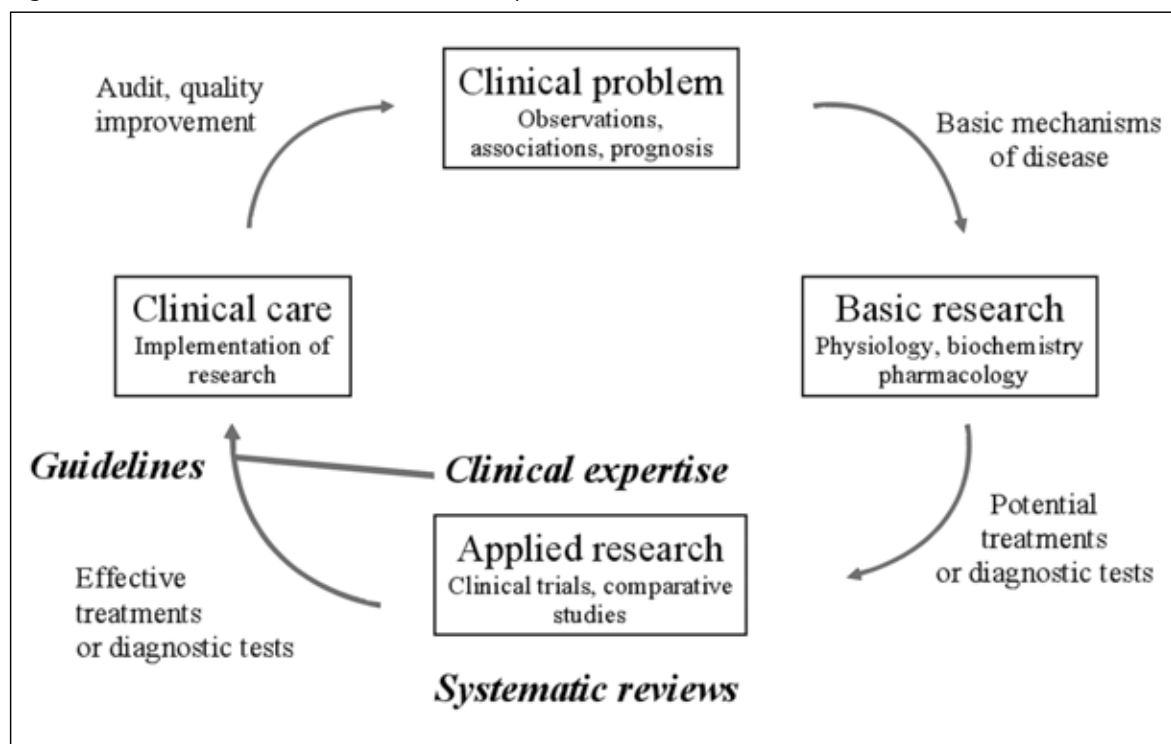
Audit, quality improvement

Clinical problem
Observations, associations, prognosis

Basic mechanisms of disease

Clinical care
Implementation of research

Basic research
Physiology, biochemistry pharmacology

Guidelines

Clinical expertise

Potential treatments or diagnostic tests

Effective treatments or diagnostic tests

Applied research
Clinical trials, comparative studies

Systematic reviews